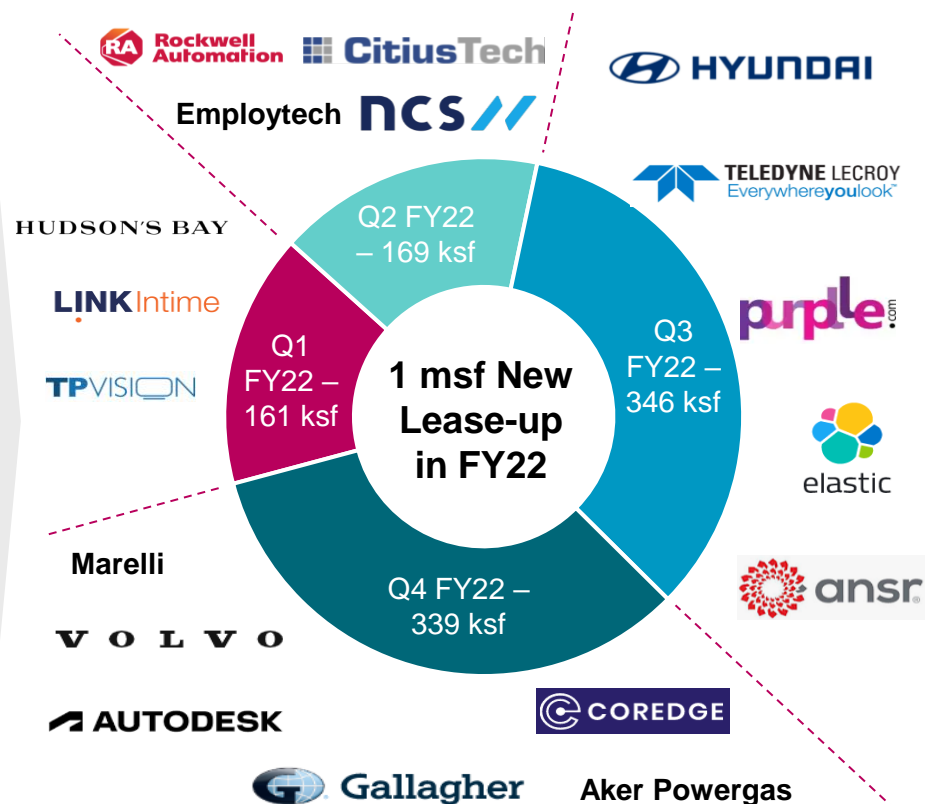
RA Rockwell Automation

CitiusTech

Employtech

NCS

HYUNDAI

TELEDYNE LECROY
Everywhereyoulook™

HUDSON'S BAY

LINKIntime

TPVISION

purplle.com

elastic

Q2 FY22 – 169 ksf

Q1 FY22 – 161 ksf

Q3 FY22 – 346 ksf

1 msf New Lease-up in FY22

Q4 FY22 – 339 ksf

Marelli

ansr

VOLVO

AUTODESK

COREDGE

Gallagher

Aker Powergas